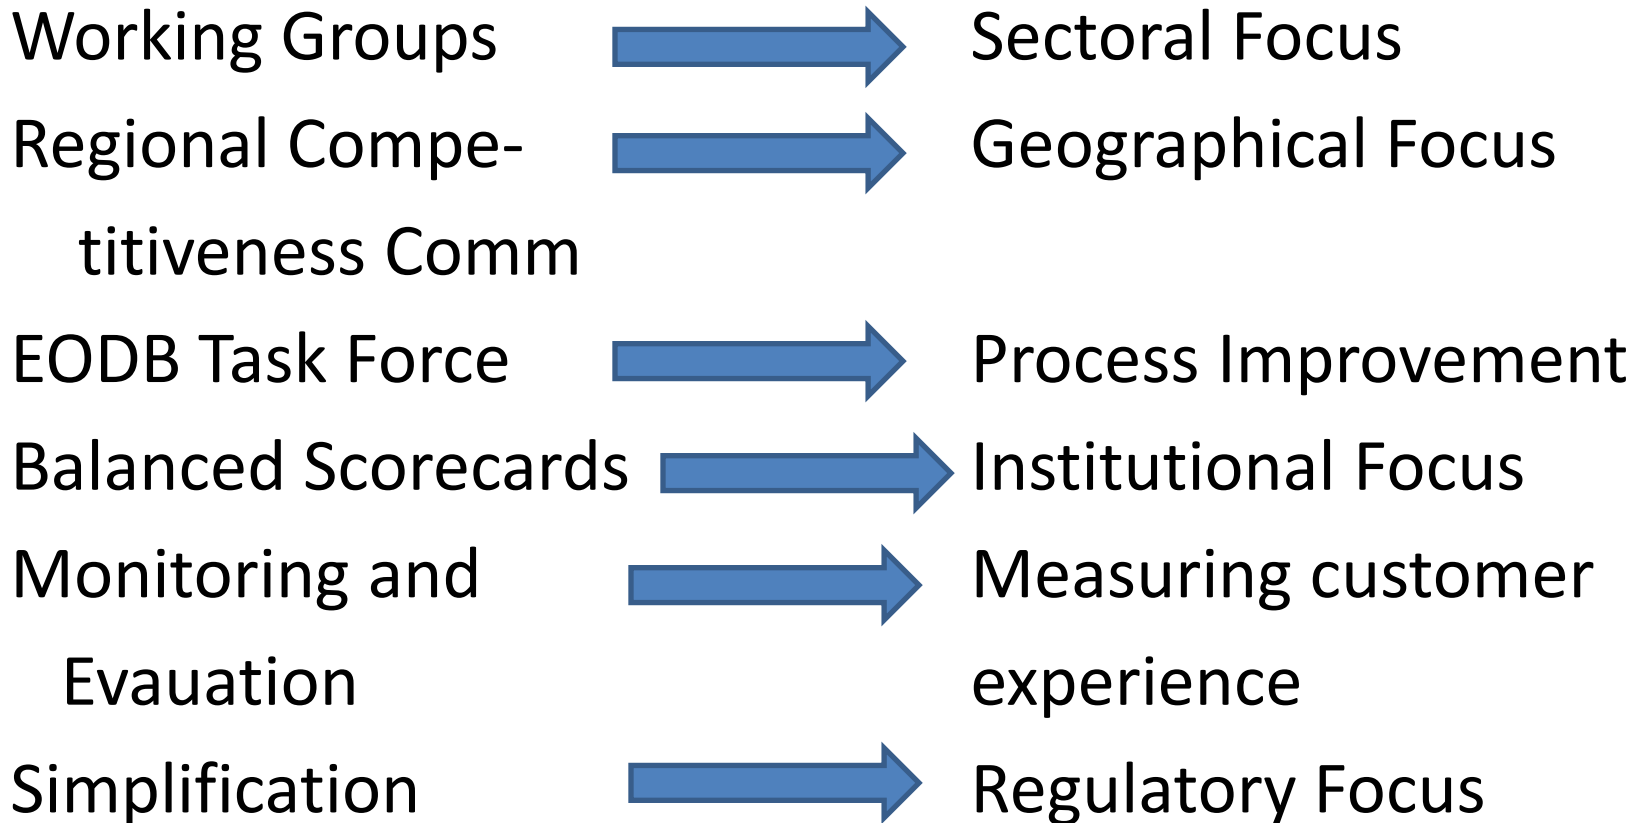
Working Groups → Sectoral Focus

Regional Competitiveness Comm → Geographical Focus

EODB Task Force → Process Improvement

Balanced Scorecards → Institutional Focus

Monitoring and Evauation → Measuring customer experience

Simplification → Regulatory Focus